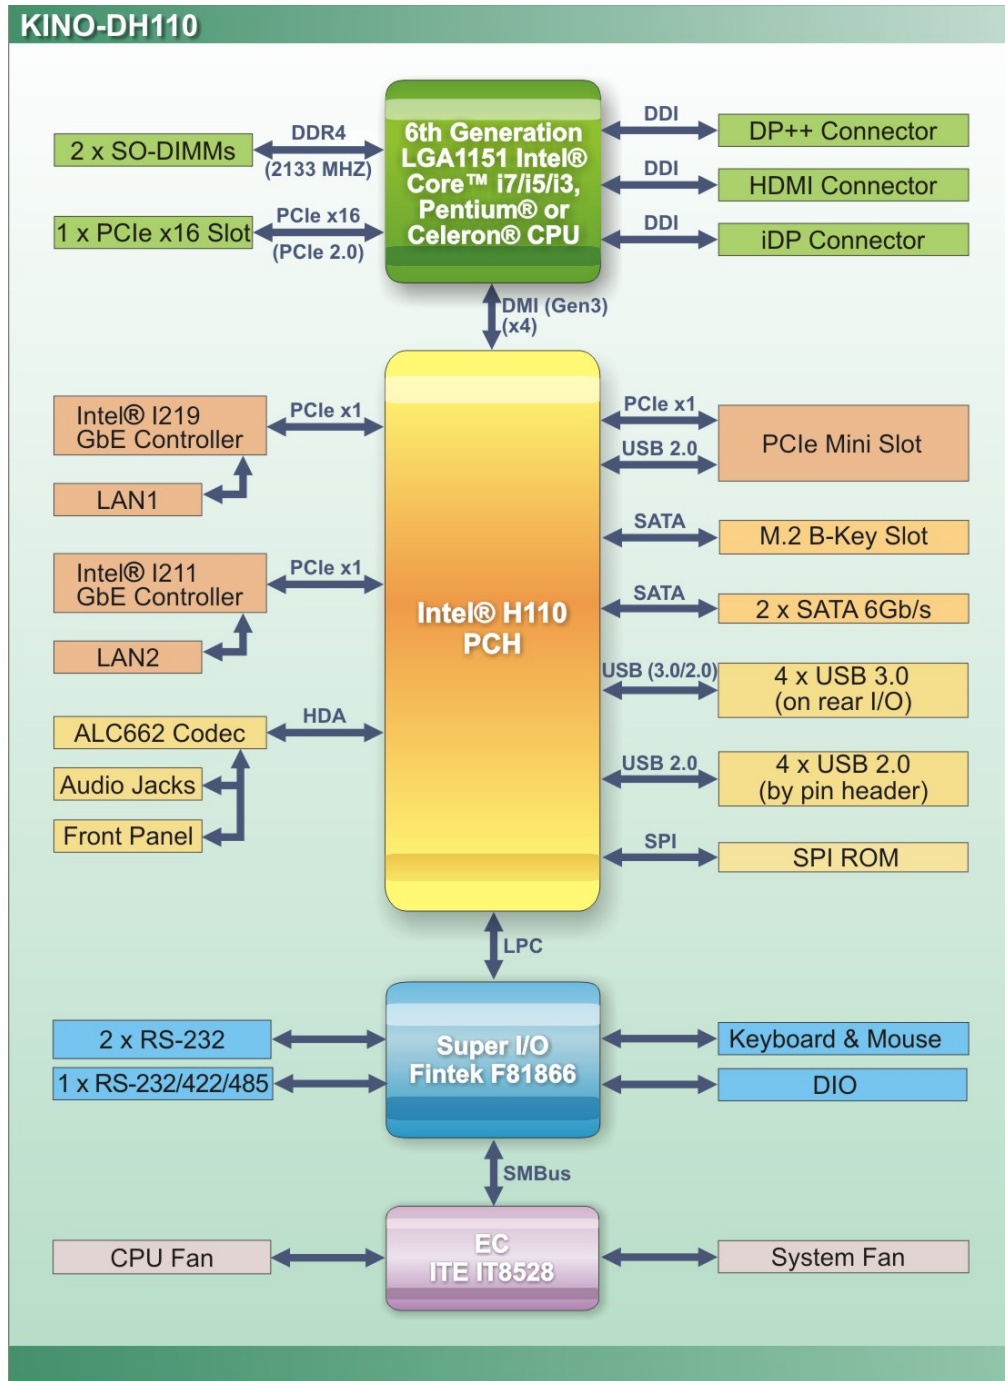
KINO-DH110

2 x SO-DIMMs

DDR4
(2133 MHZ)

1 x PCIe x16 Slot

PCIe x16
(PCIe 2.0)

6th Generation LGA1151 Intel® Core™ i7/i5/i3, Pentium® or Celeron® CPU

DDI

DP++ Connector

DDI

HDMI Connector

DDI

iDP Connector

DMI (Gen3)
(x4)

Intel® I219
GbE Controller

PCIe x1

LAN1

Intel® I211
GbE Controller

PCIe x1

LAN2

ALC662 Codec

HDA

Audio Jacks

Front Panel

Intel® H110
PCH

PCIe x1

USB 2.0

PCIe Mini Slot

SATA

M.2 B-Key Slot

SATA

2 x SATA 6Gb/s

USB (3.0/2.0)

4 x USB 3.0
(on rear I/O)

USB 2.0

4 x USB 2.0
(by pin header)

SPI

SPI ROM

LPC

2 x RS-232

1 x RS-232/422/485

Super I/O
Fintek F81866

Keyboard & Mouse

DIO

SMBus

CPU Fan

EC
ITE IT8528

System Fan